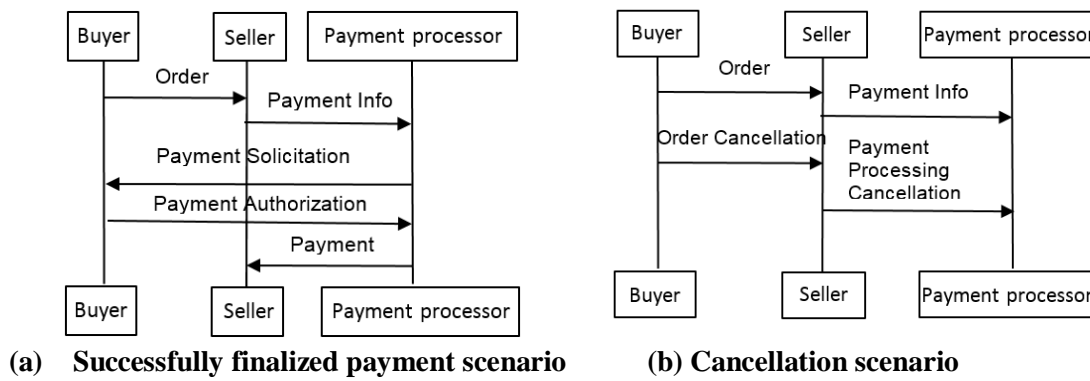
Buyer

Seller

Payment processor

Order

Payment Info

Payment Solicitation

Payment Authorization

Payment

Buyer

Seller

Payment processor

(a) Successfully finalized payment scenario

Buyer

Seller

Payment processor

Order

Payment Info

Order Cancellation

Payment Processing Cancellation

Buyer

Seller

Payment processor

(b) Cancellation scenario